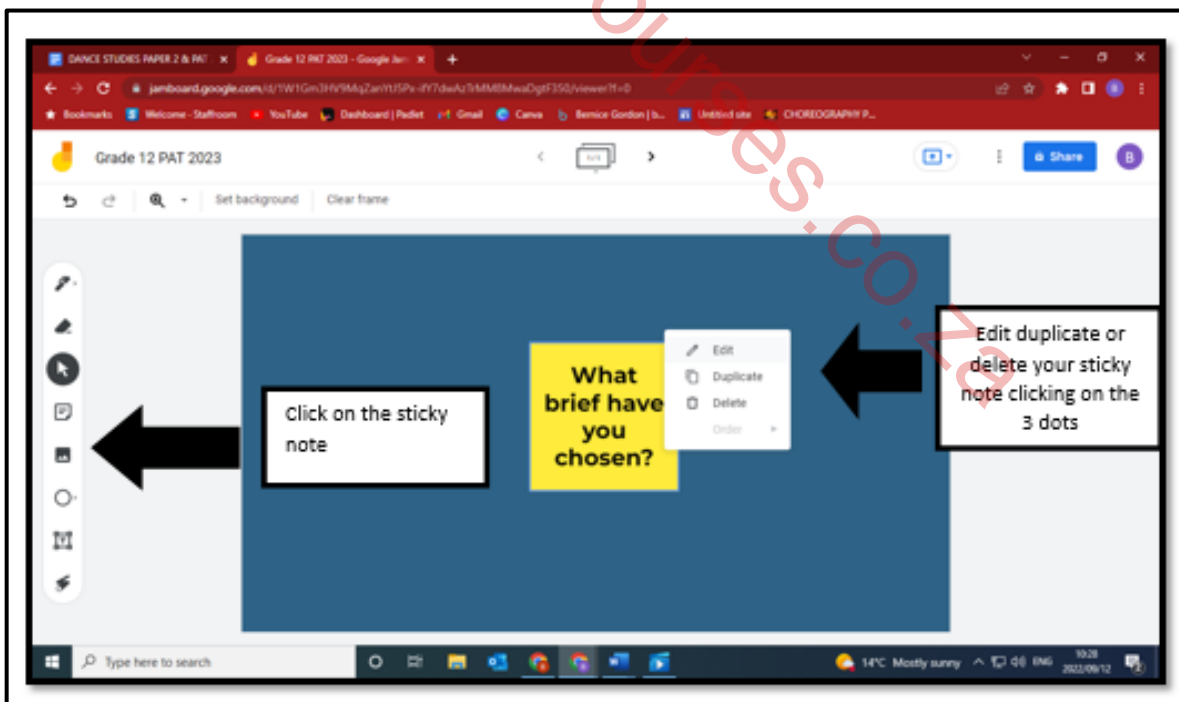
DANCE STUDIES PAPER 2 & PAT × Grade 12 PAT 2023 - Google Jam ×

jamboard.google.com/d/1W1Gm3HV9MqZanYtJ5Px-fY7dwAzTrMM8MwaDgtF350/viewer?f=0

Bookmarks Welcome - Staffroom YouTube Dashboard | Padlet Gmail Canva Bernice Gordon | b... Untitled site CHOREOGRAPHY P...

Grade 12 PAT 2023

Share

B

Set background Clear frame

What brief have you chosen?

Edit

Duplicate

Delete

Order

Click on the sticky note

Edit duplicate or delete your sticky note clicking on the 3 dots

Type here to search

14°C Mostly sunny ENG 10:28 2022/09/12

ources.co.za